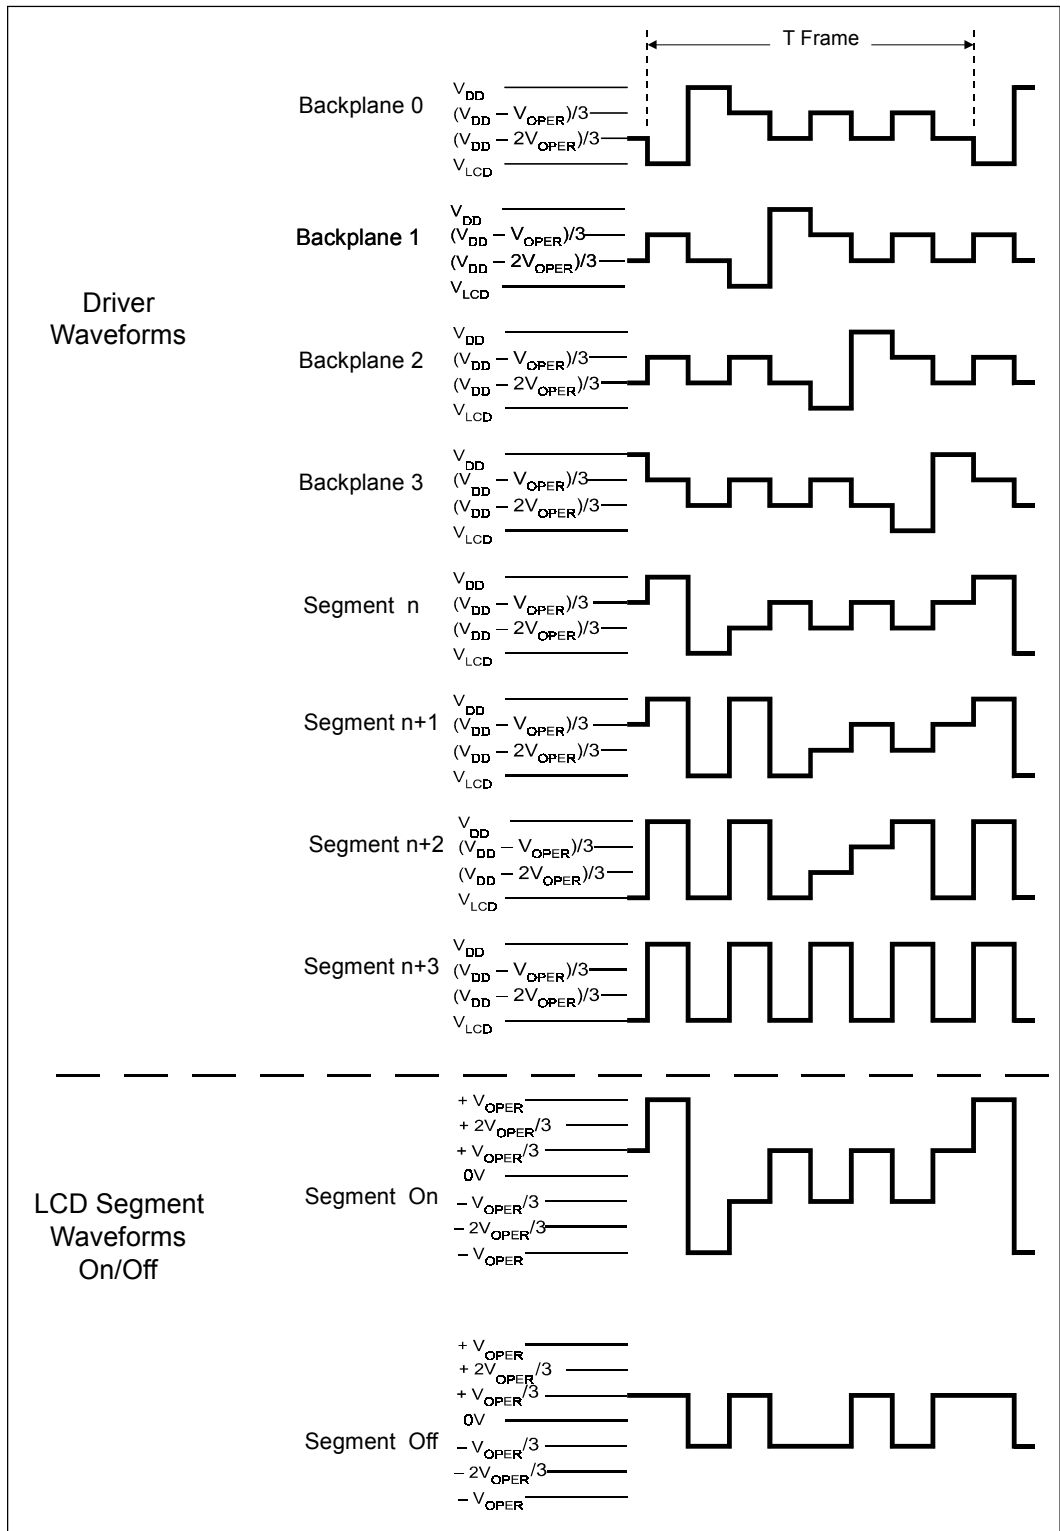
T Frame

Driver Waveforms

Backplane 0
$V_{DD}$
$(V_{DD} - V_{OPER})/3$
$(V_{DD} - 2V_{OPER})/3$
$V_{LCD}$

Backplane 1
$V_{DD}$
$(V_{DD} - V_{OPER})/3$
$(V_{DD} - 2V_{OPER})/3$
$V_{LCD}$

Backplane 2
$V_{DD}$
$(V_{DD} - V_{OPER})/3$
$(V_{DD} - 2V_{OPER})/3$
$V_{LCD}$

Backplane 3
$V_{DD}$
$(V_{DD} - V_{OPER})/3$
$(V_{DD} - 2V_{OPER})/3$
$V_{LCD}$

Segment n
$V_{DD}$
$(V_{DD} - V_{OPER})/3$
$(V_{DD} - 2V_{OPER})/3$
$V_{LCD}$

Segment n+1
$V_{DD}$
$(V_{DD} - V_{OPER})/3$
$(V_{DD} - 2V_{OPER})/3$
$V_{LCD}$

Segment n+2
$V_{DD}$
$(V_{DD} - V_{OPER})/3$
$(V_{DD} - 2V_{OPER})/3$
$V_{LCD}$

Segment n+3
$V_{DD}$
$(V_{DD} - V_{OPER})/3$
$(V_{DD} - 2V_{OPER})/3$
$V_{LCD}$

LCD Segment Waveforms On/Off

Segment On
$+ V_{OPER}$
$+ 2V_{OPER}/3$
$+ V_{OPER}/3$
0V
$- V_{OPER}/3$
$- 2V_{OPER}/3$
$- V_{OPER}$

Segment Off
$+ V_{OPER}$
$+ 2V_{OPER}/3$
$+ V_{OPER}/3$
0V
$- V_{OPER}/3$
$- 2V_{OPER}/3$
$- V_{OPER}$